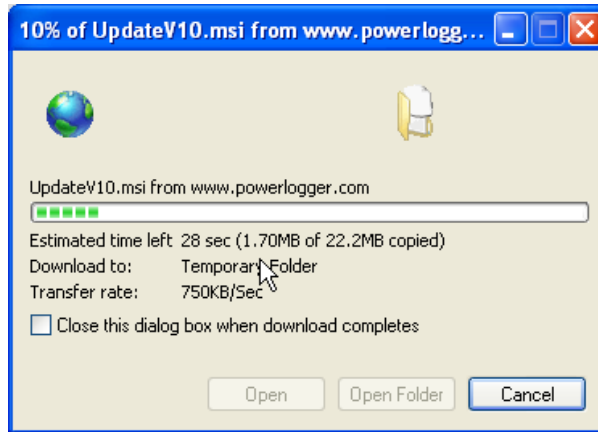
10% of UpdateV10.msi from www.powerlogg...

UpdateV10.msi from www.powerlogger.com

Estimated time left 28 sec (1.70MB of 22.2MB copied)
Download to: Temporary Folder
Transfer rate: 750KB/Sec

Close this dialog box when download completes

Open
Open Folder
Cancel